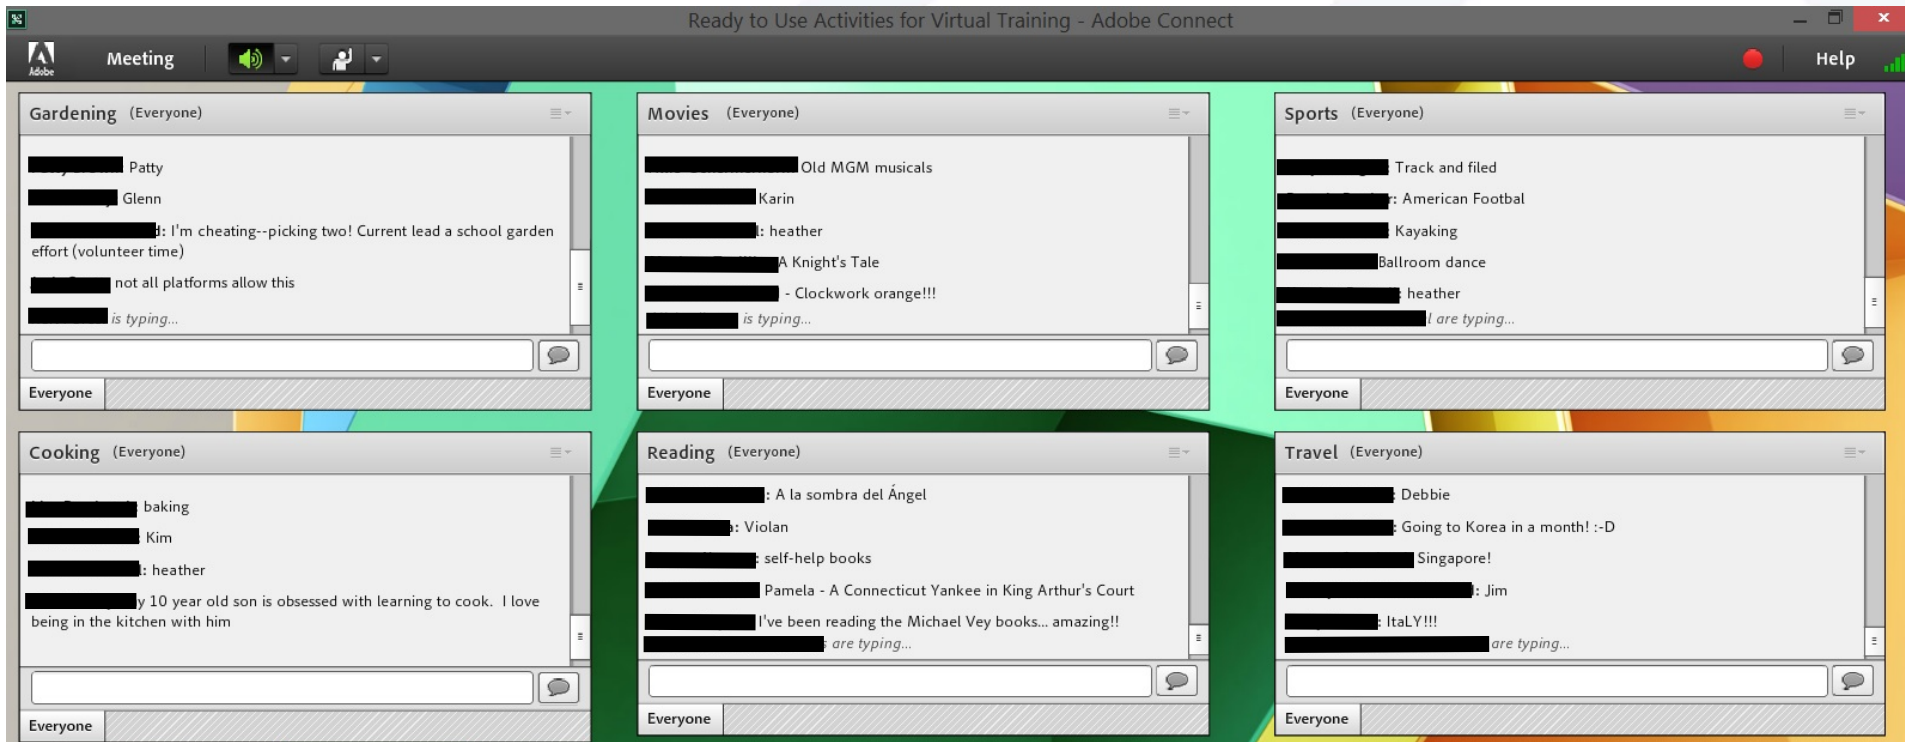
Ready to Use Activities for Virtual Training - Adobe Connect

Adobe

Meeting

Help

Gardening (Everyone)

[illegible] Patty

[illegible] Glenn

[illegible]: I'm cheating--picking two! Current lead a school garden effort (volunteer time)

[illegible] not all platforms allow this

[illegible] is typing...

Everyone

Movies (Everyone)

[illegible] Old MGM musicals

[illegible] Karin

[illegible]: heather

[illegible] A Knight's Tale

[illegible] - Clockwork orange!!!

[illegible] is typing...

Everyone

Sports (Everyone)

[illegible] Track and filed

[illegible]: American Footbal

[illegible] Kayaking

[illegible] Ballroom dance

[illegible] heather

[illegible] are typing...

Everyone

Cooking (Everyone)

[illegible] baking

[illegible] Kim

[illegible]: heather

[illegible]y 10 year old son is obsessed with learning to cook. I love being in the kitchen with him

Everyone

Reading (Everyone)

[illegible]: A la sombra del Ángel

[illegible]: Violan

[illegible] self-help books

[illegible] Pamela - A Connecticut Yankee in King Arthur's Court

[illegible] I've been reading the Michael Vey books... amazing!!

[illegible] are typing...

Everyone

Travel (Everyone)

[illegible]: Debbie

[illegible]: Going to Korea in a month! :-D

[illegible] Singapore!

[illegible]: Jim

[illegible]: ItaLY!!!

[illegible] are typing...

Everyone